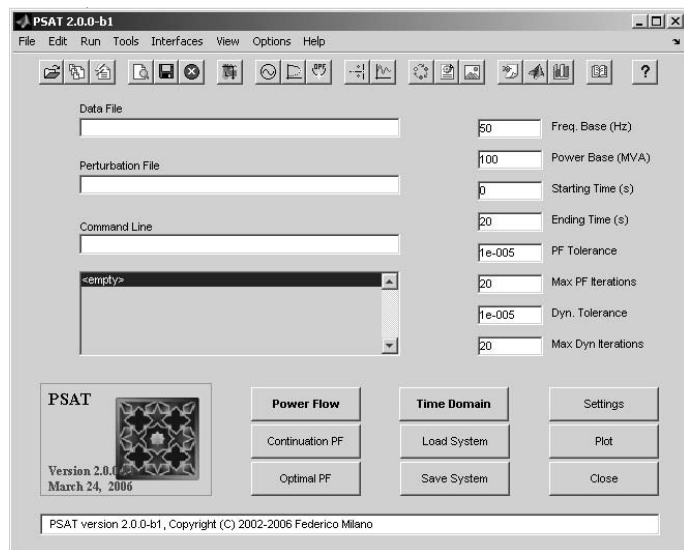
PSAT 2.0.0-b1

File Edit Run Tools Interfaces View Options Help

Data File

Perturbation File

Command Line

<empty>

50 Freq. Base (Hz)

100 Power Base (MVA)

0 Starting Time (s)

20 Ending Time (s)

1e-005 PF Tolerance

20 Max PF Iterations

1e-005 Dyn. Tolerance

20 Max Dyn Iterations

PSAT

Version 2.0.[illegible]
March 24, 2006

Power Flow

Time Domain

Settings

Continuation PF

Load System

Plot

Optimal PF

Save System

Close

PSAT version 2.0.0-b1, Copyright (C) 2002-2006 Federico Milano